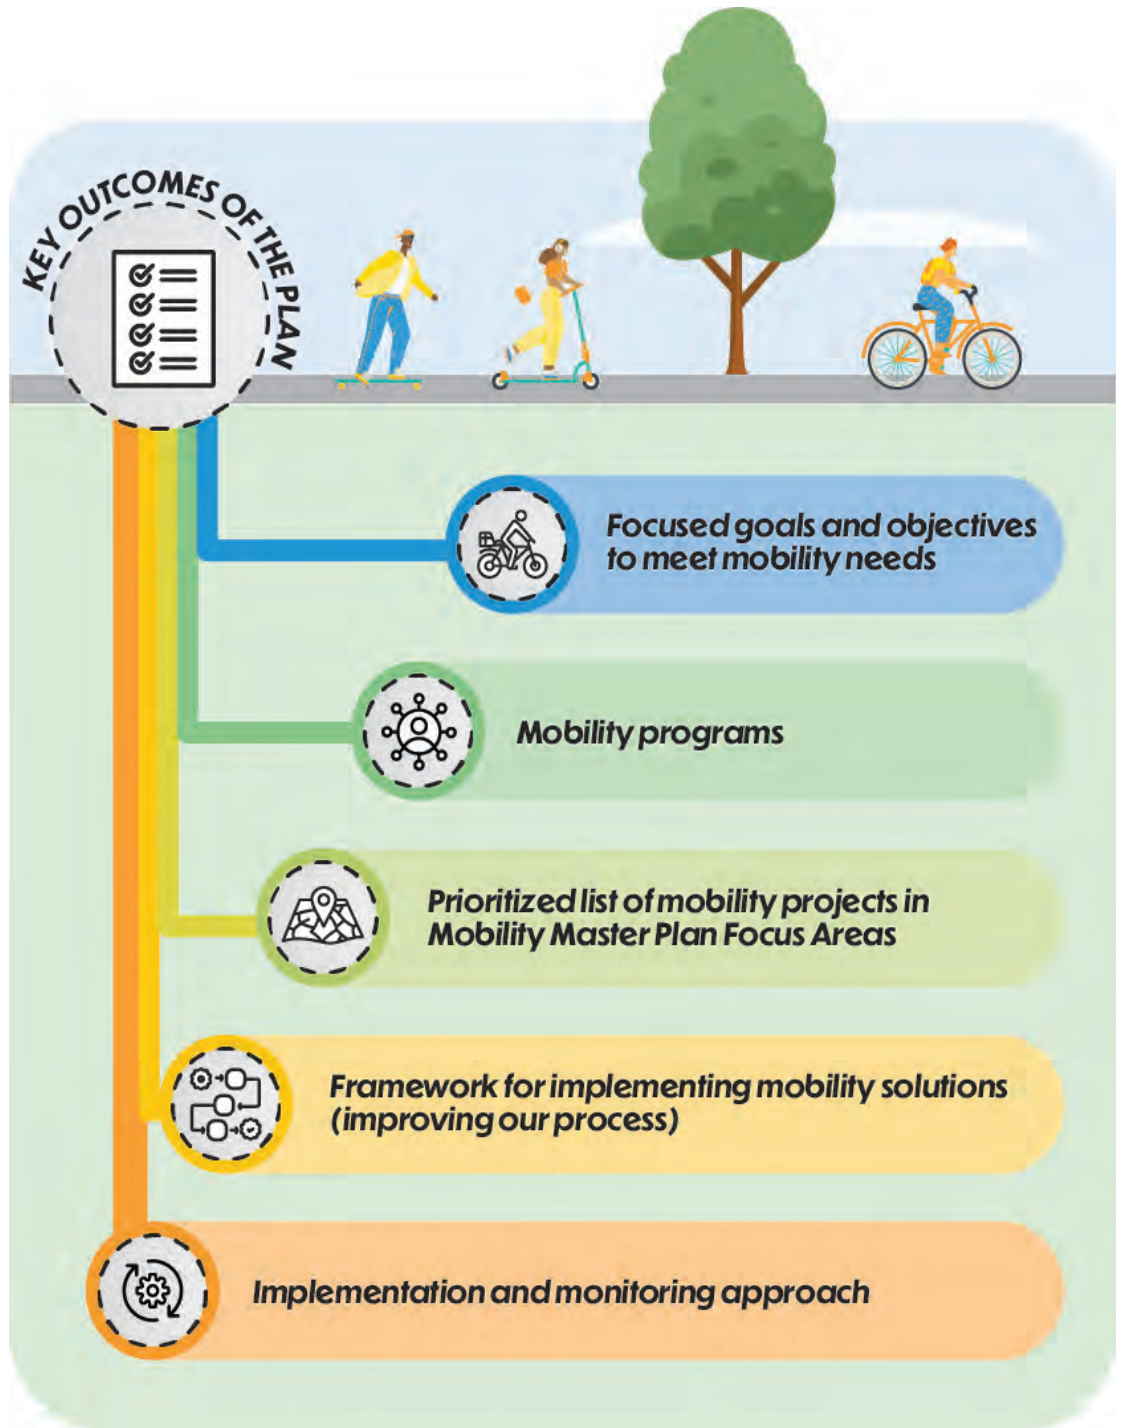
KEY OUTCOMES OF THE PLAN

Focused goals and objectives to meet mobility needs

Mobility programs

Prioritized list of mobility projects in Mobility Master Plan Focus Areas

Framework for implementing mobility solutions (improving our process)

Implementation and monitoring approach